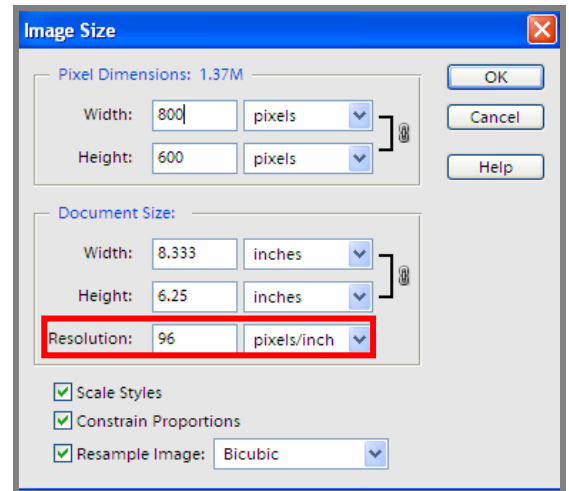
Image Size

Pixel Dimensions: 1.37M

Width: 800 pixels

Height: 600 pixels

OK

Cancel

Help

Document Size:

Width: 8.333 inches

Height: 6.25 inches

Resolution: 96 pixels/inch

Scale Styles

Constrain Proportions

Resample Image: Bicubic